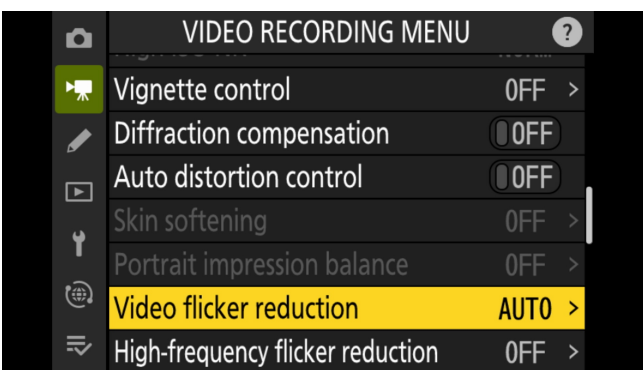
VIDEO RECORDING MENU
?
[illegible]
Vignette control OFF >
Diffraction compensation OFF
Auto distortion control OFF
Skin softening OFF >
Portrait impression balance OFF >
Video flicker reduction AUTO >
High-frequency flicker reduction OFF >